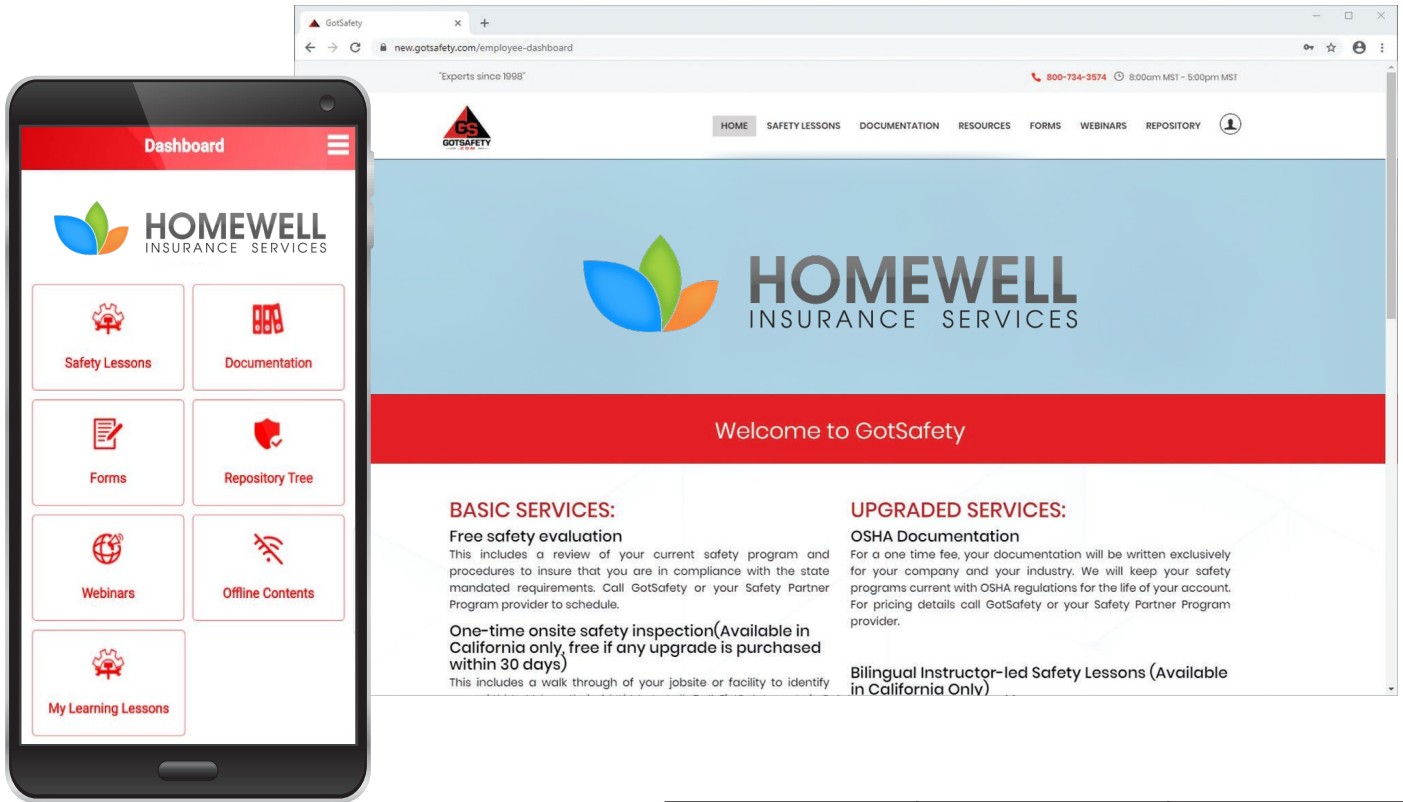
Dashboard

HOMEWELL
INSURANCE SERVICES

Safety Lessons

Documentation

Forms

Repository Tree

Webinars

Offline Contents

My Learning Lessons

GotSafety ×
+
new.gotsafety.com/employee-dashboard

"Experts since 1998"

800-734-3574 8:00am MST - 5:00pm MST

GS
GOTSAFETY

HOME SAFETY LESSONS DOCUMENTATION RESOURCES FORMS WEBINARS REPOSITORY

HOMEWELL
INSURANCE SERVICES

Welcome to GotSafety

BASIC SERVICES:

Free safety evaluation

This includes a review of your current safety program and procedures to insure that you are in compliance with the state mandated requirements. Call GotSafety or your Safety Partner Program provider to schedule.

One-time onsite safety inspection(Available in California only, free if any upgrade is purchased within 30 days)

This includes a walk through of your jobsite or facility to identify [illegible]

UPGRADED SERVICES:

OSHA Documentation

For a one time fee, your documentation will be written exclusively for your company and your industry. We will keep your safety programs current with OSHA regulations for the life of your account. For pricing details call GotSafety or your Safety Partner Program provider.

Bilingual Instructor-led Safety Lessons (Available in California Only)